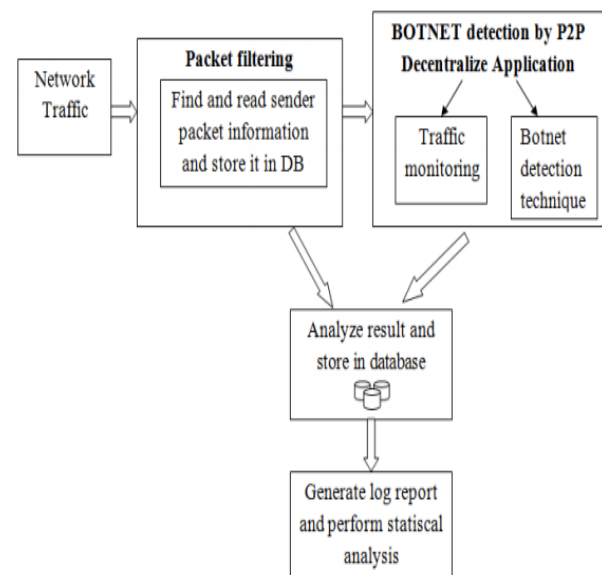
Network Traffic

Packet filtering

Find and read sender packet information and store it in DB

BOTNET detection by P2P Decentralize Application

Traffic monitoring

Botnet detection technique

Analyze result and store in database

Generate log report and perform statiscal analysis